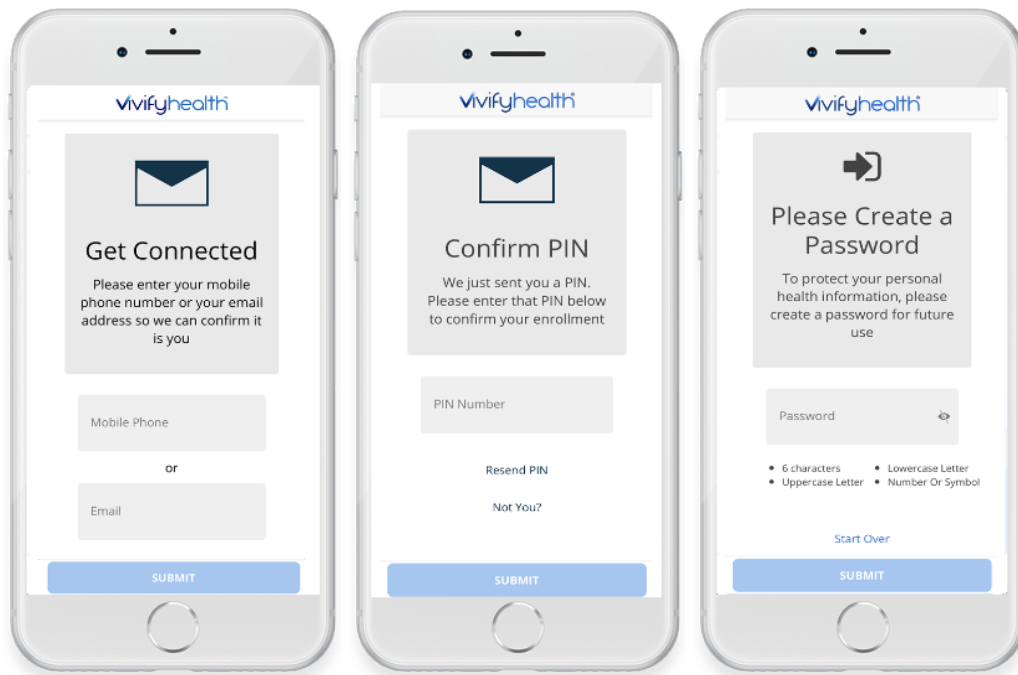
vivifyhealth

Get Connected

Please enter your mobile phone number or your email address so we can confirm it is you

Mobile Phone

or

Email

SUBMIT

vivifyhealth

Confirm PIN

We just sent you a PIN. Please enter that PIN below to confirm your enrollment

PIN Number

Resend PIN

Not You?

SUBMIT

vivifyhealth

Please Create a Password

To protect your personal health information, please create a password for future use

Password

• 6 characters
• Lowercase Letter
• Uppercase Letter
• Number Or Symbol

Start Over

SUBMIT